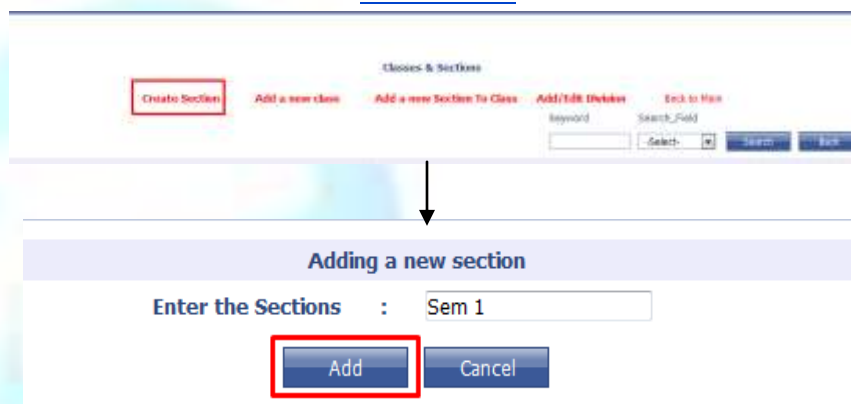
Classes & Sections

Create Section Add a new class Add a new Section To Class Add/Edit Division Back to Main

Keyword Search_Field

-Select- Search Back

Adding a new section

Enter the Sections : Sem 1

Add Cancel